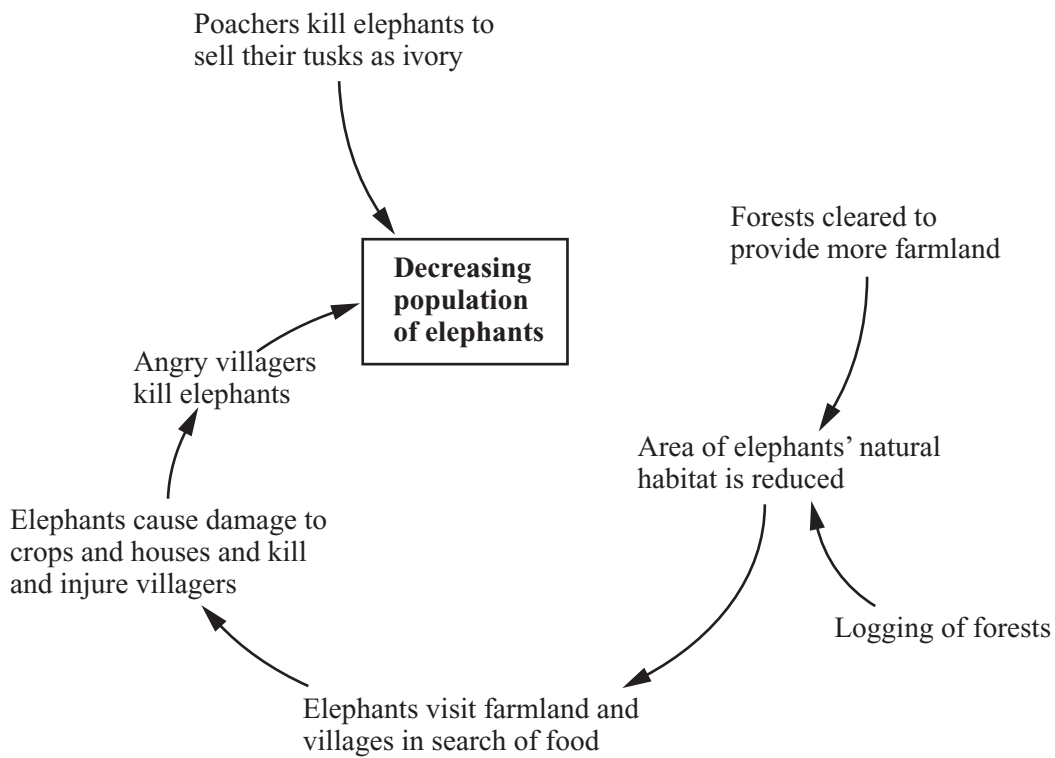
Poachers kill elephants to sell their tusks as ivory

Decreasing population of elephants

Forests cleared to provide more farmland

Angry villagers kill elephants

Area of elephants' natural habitat is reduced

Elephants cause damage to crops and houses and kill and injure villagers

Logging of forests

Elephants visit farmland and villages in search of food